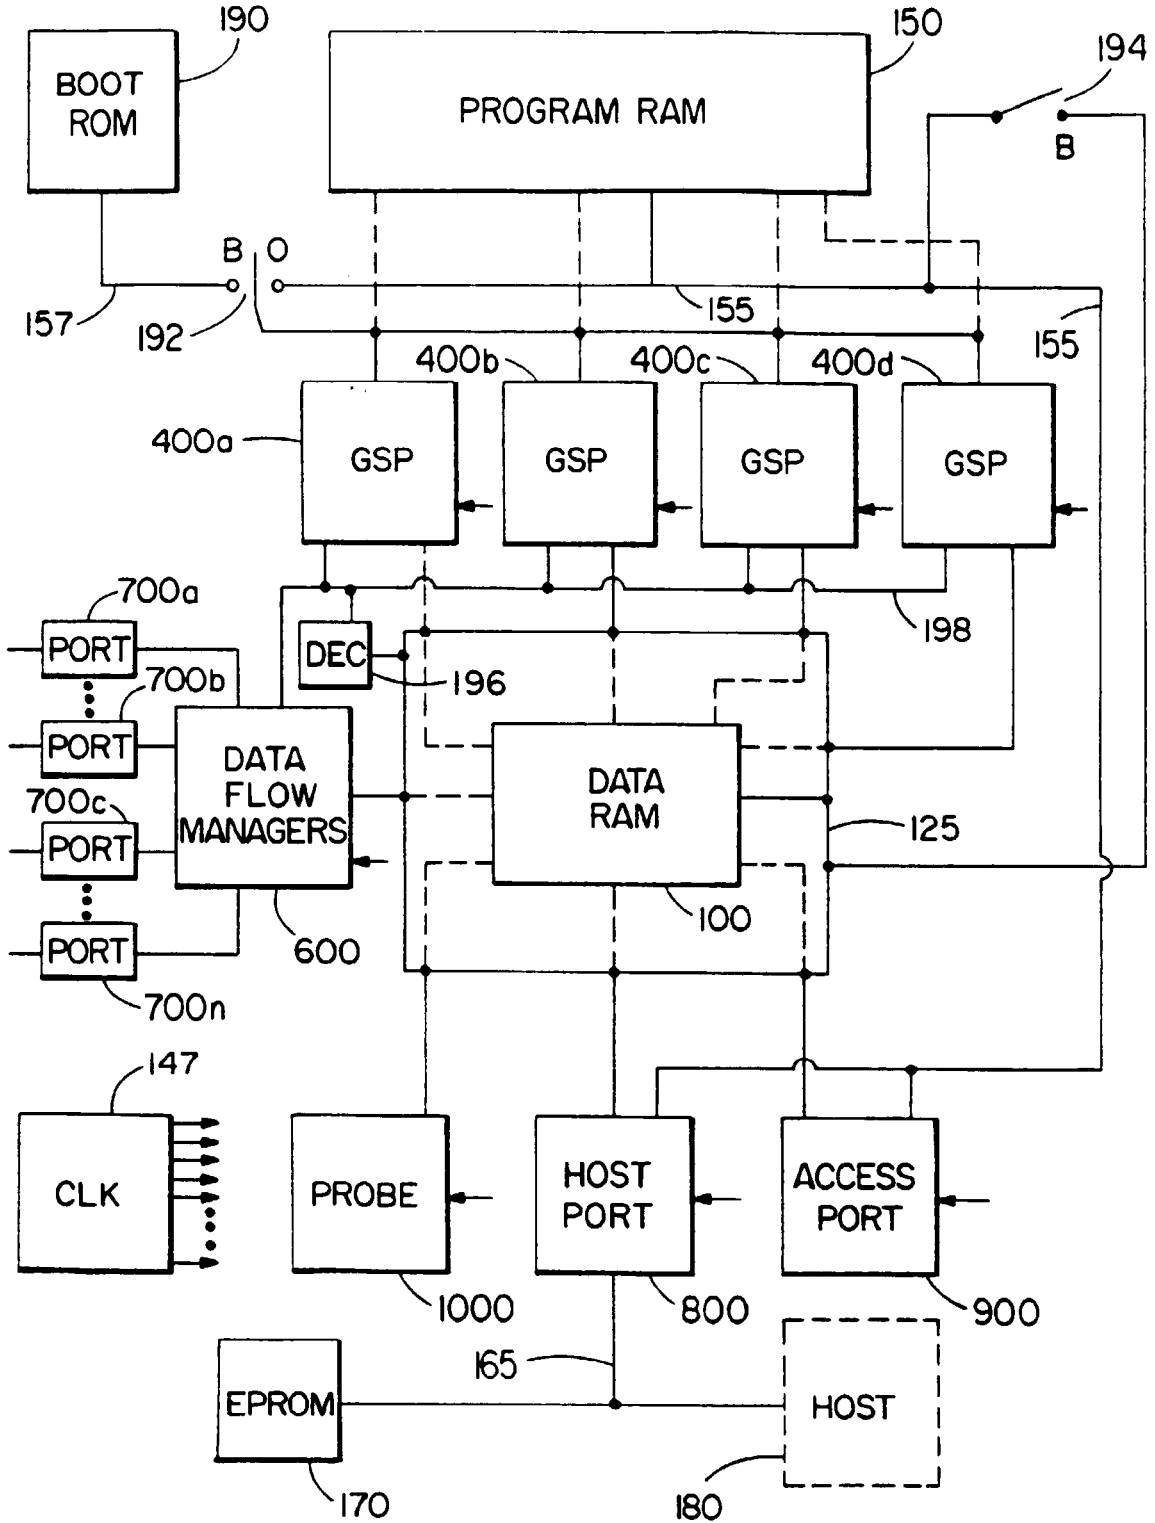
190
BOOT ROM
150
PROGRAM RAM
194
B
B
O
157
192
155
155
400b
400c
400d
400a
GSP
GSP
GSP
GSP
700a
PORT
DEC
198
196
700b
PORT
DATA FLOW MANAGERS
DATA RAM
700c
PORT
125
100
PORT
600
700n
147
CLK
PROBE
HOST PORT
ACCESS PORT
1000
800
900
165
EPROM
HOST
170
180